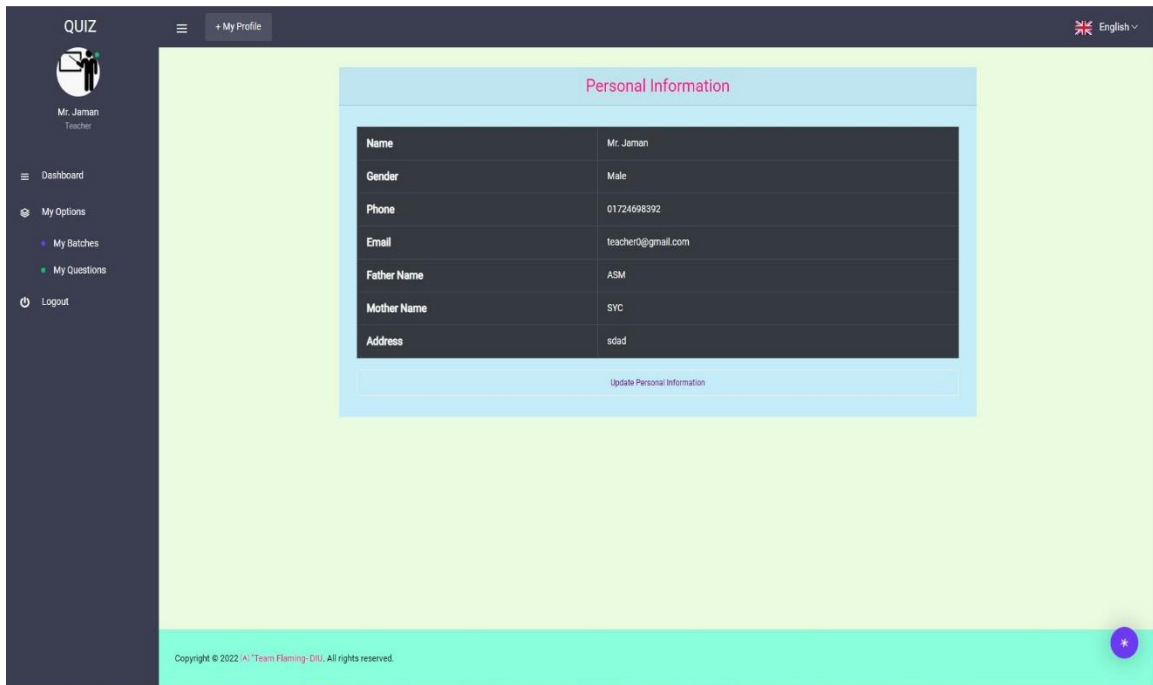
QUIZ

Mr. Jaman
Teacher

Dashboard
My Options
My Batches
My Questions
Logout

+ My Profile

English

Personal Information

| Name | Mr. Jaman |
|---|---|
| Gender | Male |
| Phone | 01724698392 |
| Email | teacher0@gmail.com |
| Father Name | ASM |
| Mother Name | SYC |
| Address | sdad |

Update Personal Information

Copyright © 2022 [A] "Team Flaming- DIU. All rights reserved.